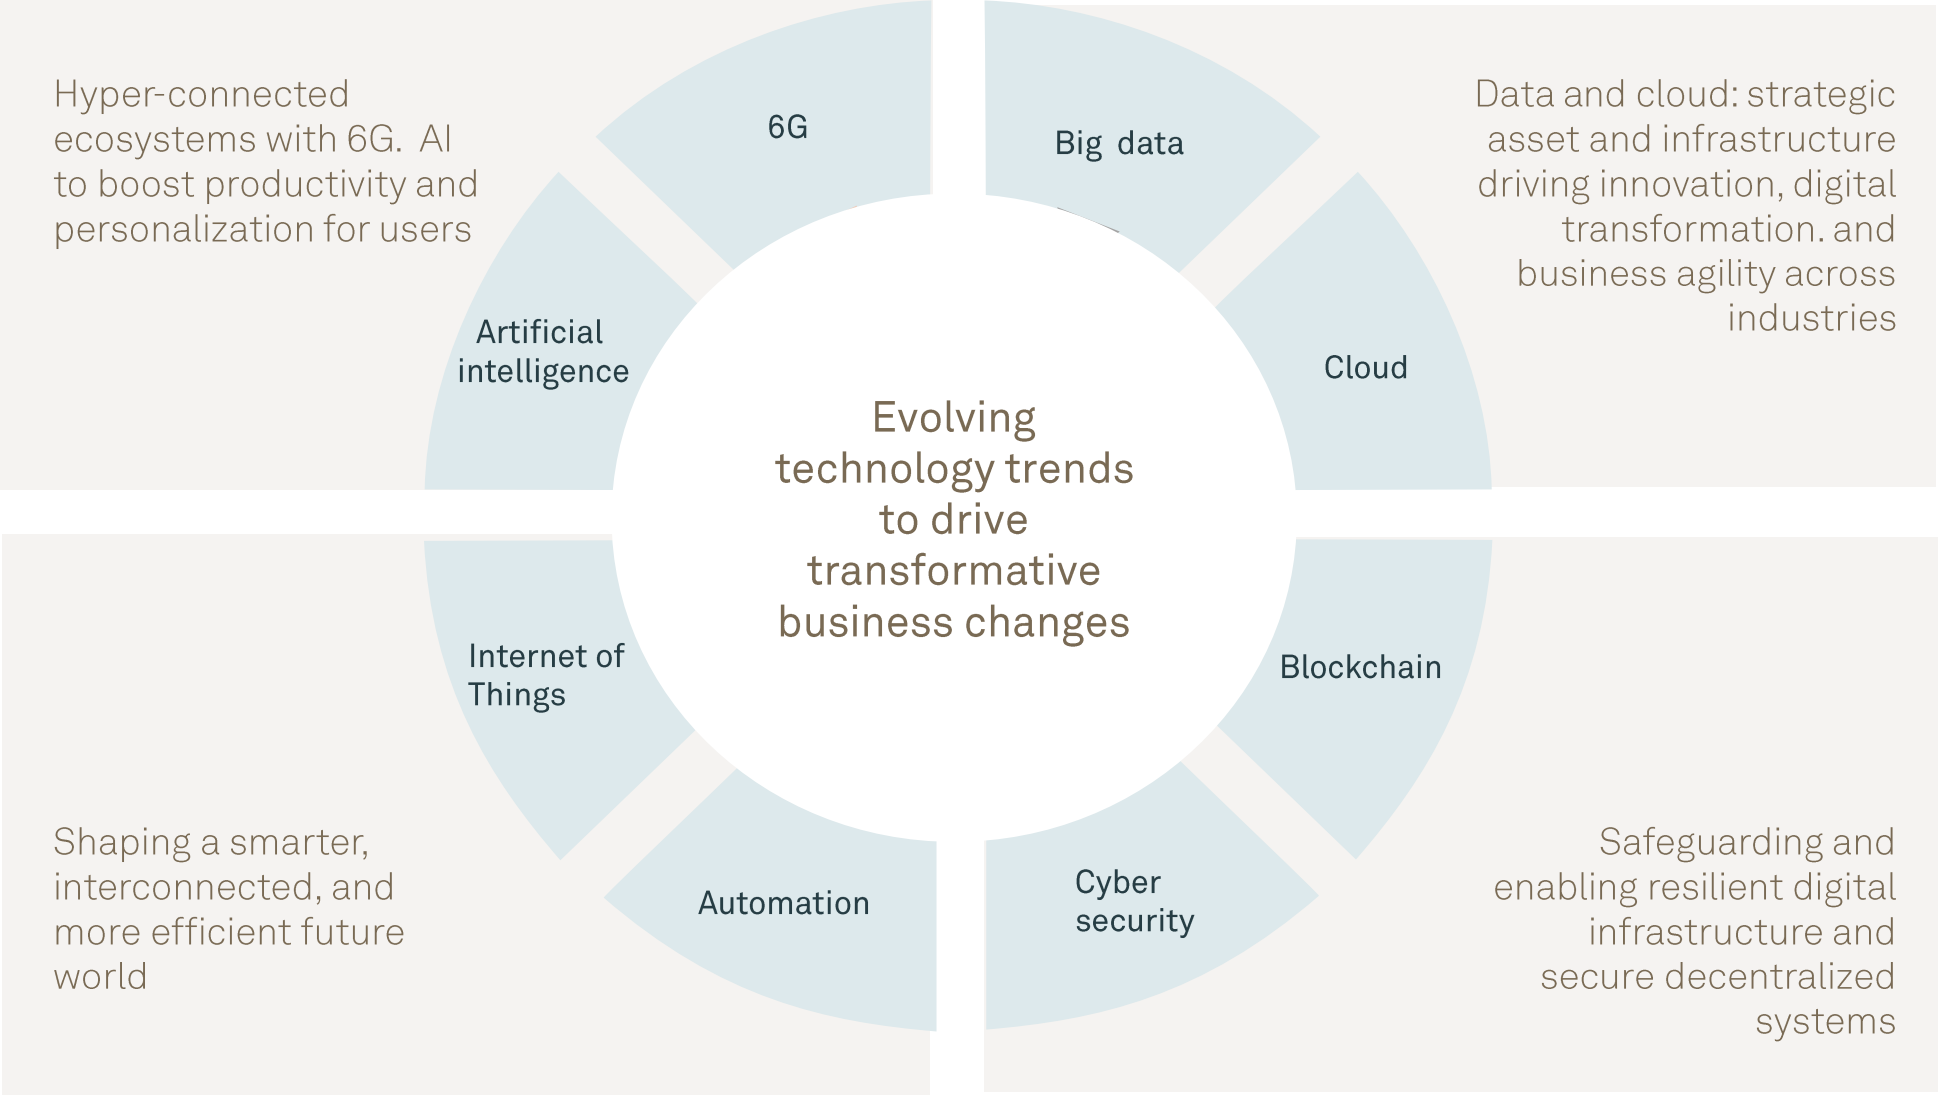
Hyper-connected ecosystems with 6G. AI to boost productivity and personalization for users

6G

Big data

Data and cloud: strategic asset and infrastructure driving innovation, digital transformation. and business agility across industries

Artificial intelligence

Cloud

Evolving technology trends to drive transformative business changes

Internet of Things

Blockchain

Shaping a smarter, interconnected, and more efficient future world

Automation

Cyber security

Safeguarding and enabling resilient digital infrastructure and secure decentralized systems